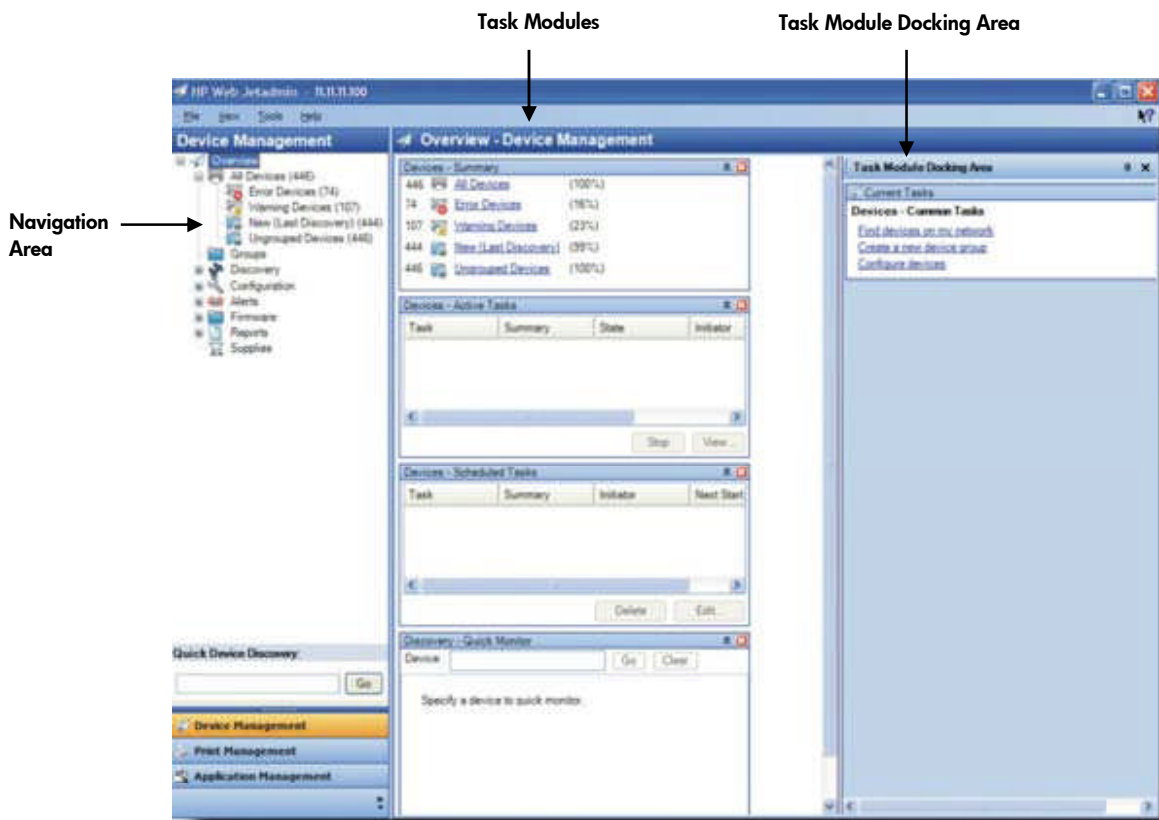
Task Modules

Task Module Docking Area

Navigation Area

HP Web Jetadmin - 11.11.11.100

File View Tools Help

Device Management

Overview
All Devices (446)
Error Devices (74)
Warning Devices (107)
New (Last Discovery) (444)
Ungrouped Devices (446)
Groups
Discovery
Configuration
Alerts
Firmware
Reports
Supplies

Quick Device Discovery
Go

Device Management
Print Management
Application Management

Overview - Device Management

Devices - Summary
446 All Devices (100%)
74 Error Devices (16%)
107 Warning Devices (23%)
444 New (Last Discovery) (99%)
446 Ungrouped Devices (100%)

Devices - Active Tasks

| Task | Summary | State | Initiator |
|---|---|---|---|

Stop View...

Devices - Scheduled Tasks

| Task | Summary | Initiator | Next Start |
|---|---|---|---|

Delete Edit...

Discovery - Quick Monitor
Device: Go Clear
Specify a device to quick monitor.

Task Module Docking Area
Current Tasks
Devices - Common Tasks
Find devices on my network
Create a new device group
Configure devices